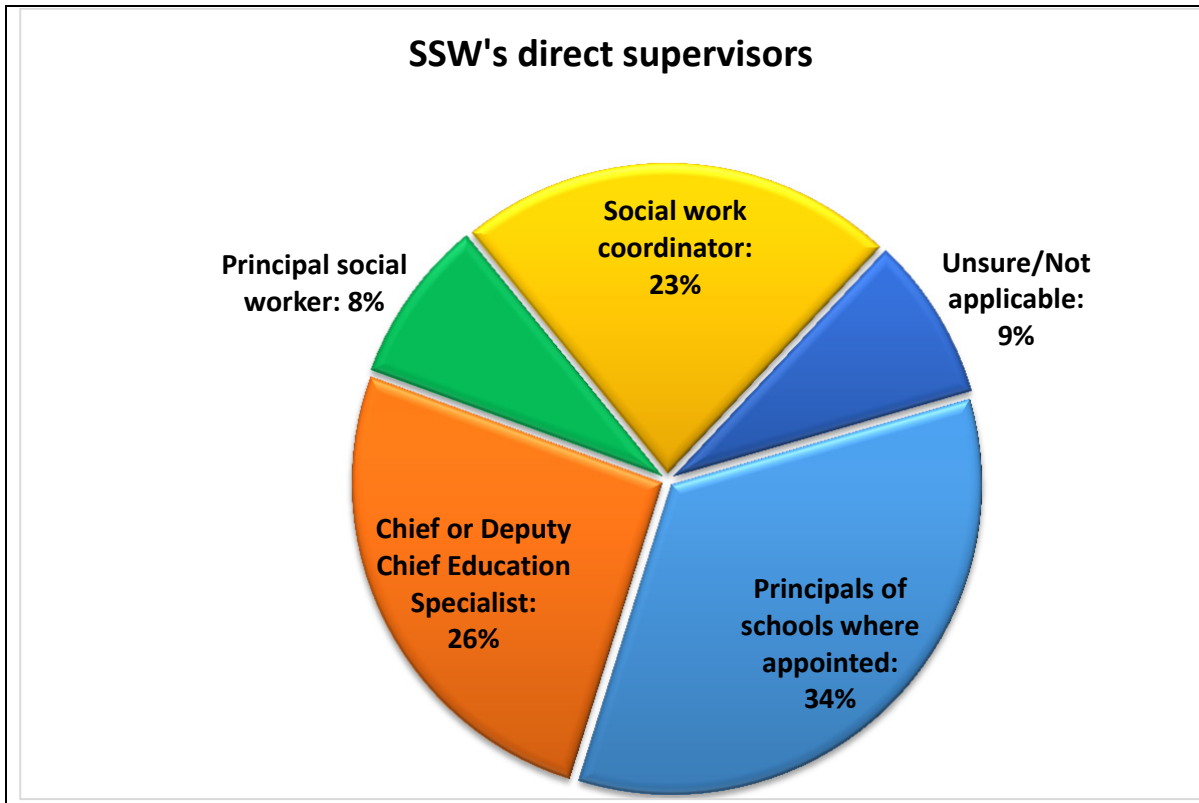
SSW's direct supervisors

Principal social worker: 8%

Social work coordinator: 23%

Unsure/Not applicable: 9%

Chief or Deputy Chief Education Specialist: 26%

Principals of schools where appointed: 34%